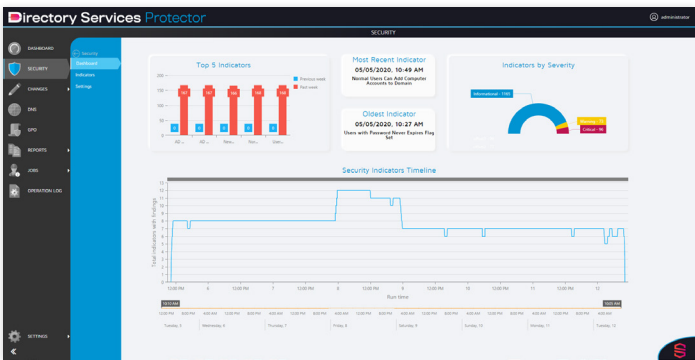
Directory Services Protector

SECURITY

administrator

DASHBOARD

SECURITY

CHANGES

DNS

GPO

REPORTS

JOBS

OPERATION LOG

SETTINGS

Security

Dashboard

Indicators

Settings

Top 5 Indicators

Previous week

Past week

200

150

100

50

0

5

167

5

167

5

165

5

164

5

166

All ...

All ...

New...

Nu...

User...

Most Recent Indicator

05/05/2020, 10:49 AM

Normal Users Can Add Computer Accounts to Domain

Oldest Indicator

05/05/2020, 10:27 AM

Users with Password Never Expires Flag Set

Indicators by Severity

Informational - 1168

Warning - 71

Critical - 96

Security Indicators Timeline

Total indicators with findings

13

12

11

10

9

8

7

6

5

4

3

2

1

0

12:00 PM

6

12:00 PM

7

12:00 PM

8

12:00 PM

9

12:00 PM

10

12:00 PM

11

12:00 PM

12

Run time

12:52 AM

10:05 AM

Tuesday, 5

Wednesday, 6

Thursday, 7

Friday, 8

Saturday, 9

Sunday, 10

Monday, 11

Tuesday, 12